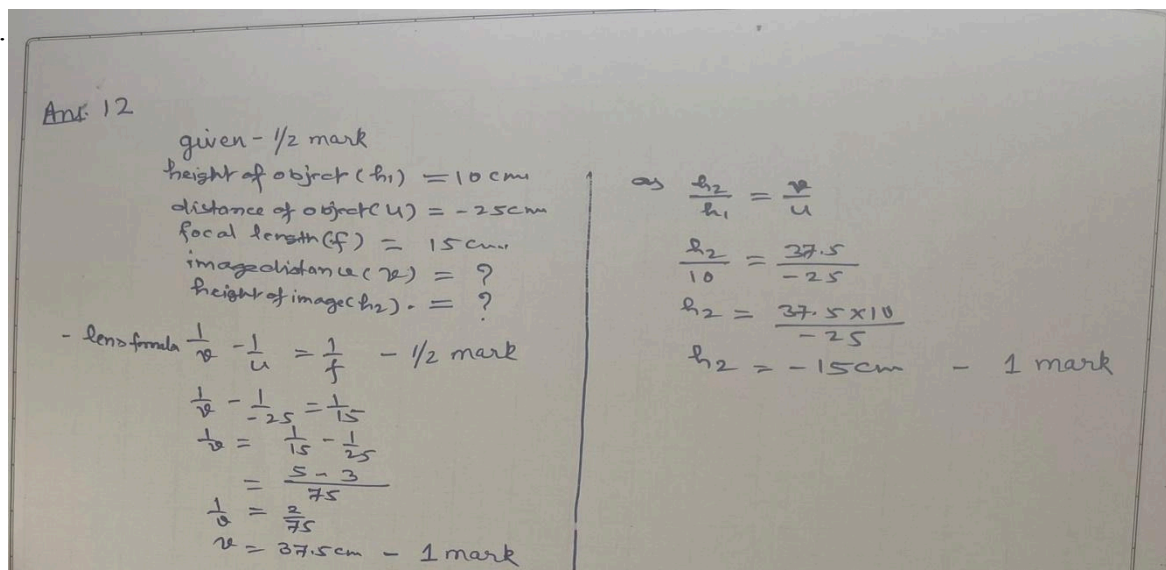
Ans. 12

given - 1/2 mark
height of object ($h_1$) = 10 cm
distance of object (u) = -25cm
focal length (f) = 15 cm
image distance (v) = ?
height of image ($h_2$) = ?

- lens formula $\frac{1}{v} - \frac{1}{u} = \frac{1}{f}$ - 1/2 mark

$\frac{1}{v} - \frac{1}{-25} = \frac{1}{15}$

$\frac{1}{v} = \frac{1}{15} - \frac{1}{25}$

$= \frac{5-3}{75}$

$\frac{1}{v} = \frac{2}{75}$

$v = 37.5$cm - 1 mark

as $\frac{h_2}{h_1} = \frac{v}{u}$

$\frac{h_2}{10} = \frac{37.5}{-25}$

$h_2 = \frac{37.5 \times 10}{-25}$

$h_2 = -15$cm - 1 mark